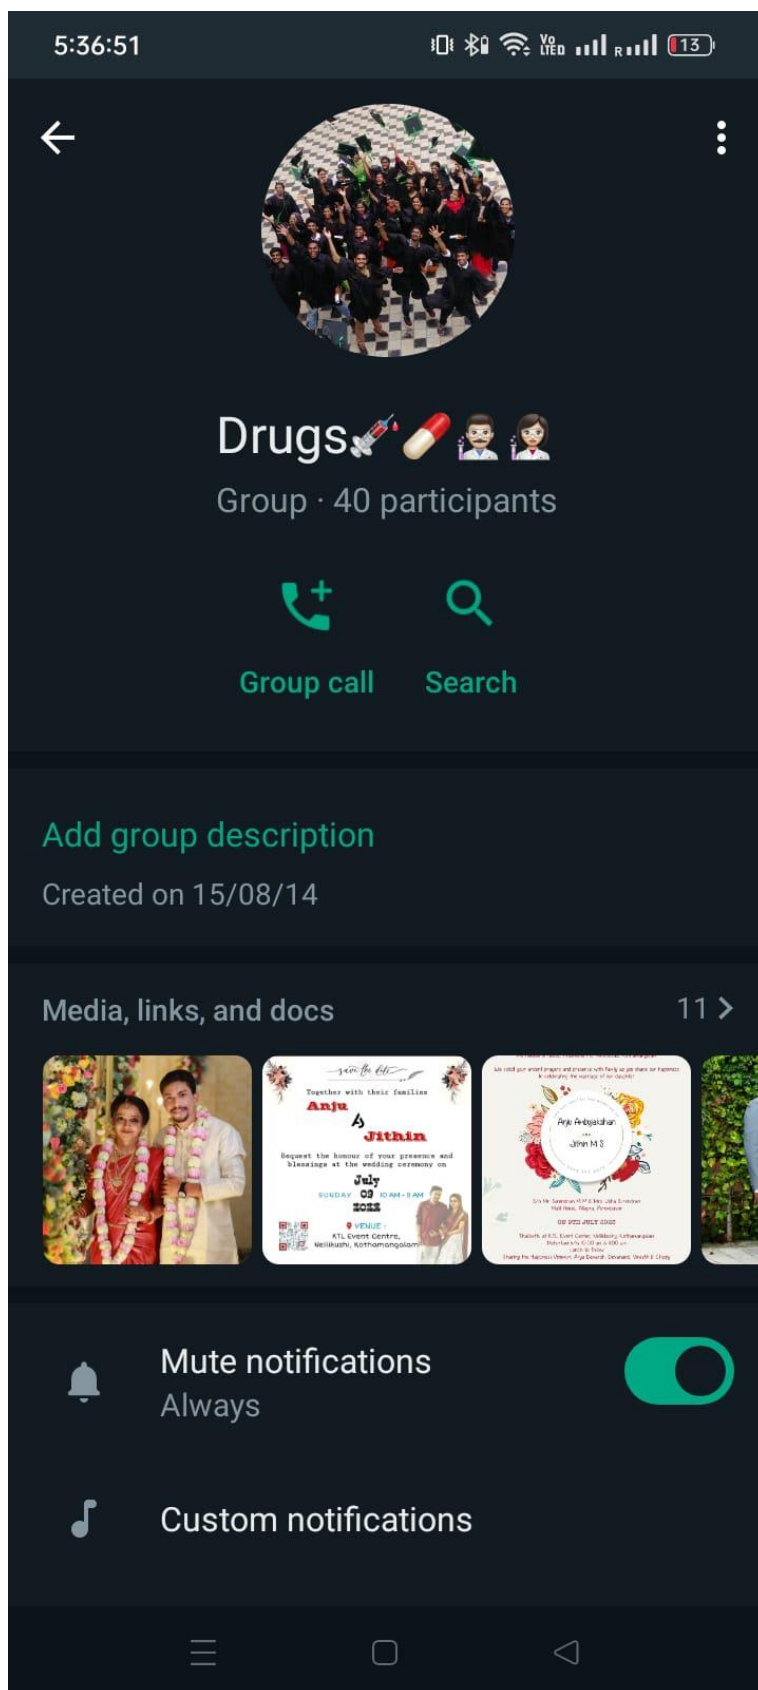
5:36:51

Vo LTE R 13

Drugs💉💊👨‍🔬👩‍🔬

Group · 40 participants

Group call

Search

Add group description

Created on 15/08/14

Media, links, and docs

11 >

save the date

Together with their families

Anju

&

Jithin

Request the honour of your presence and blessings at the wedding ceremony on

July

SUNDAY 09 10 AM - 11 AM

2023

VENUE :

KTL Event Centre, Nellikuzhi, Kothamangalam

Anju Ambujakshan

and

Jithin M S

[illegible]

09 3RD JULY 2023

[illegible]

Mute notifications

Always

Custom notifications